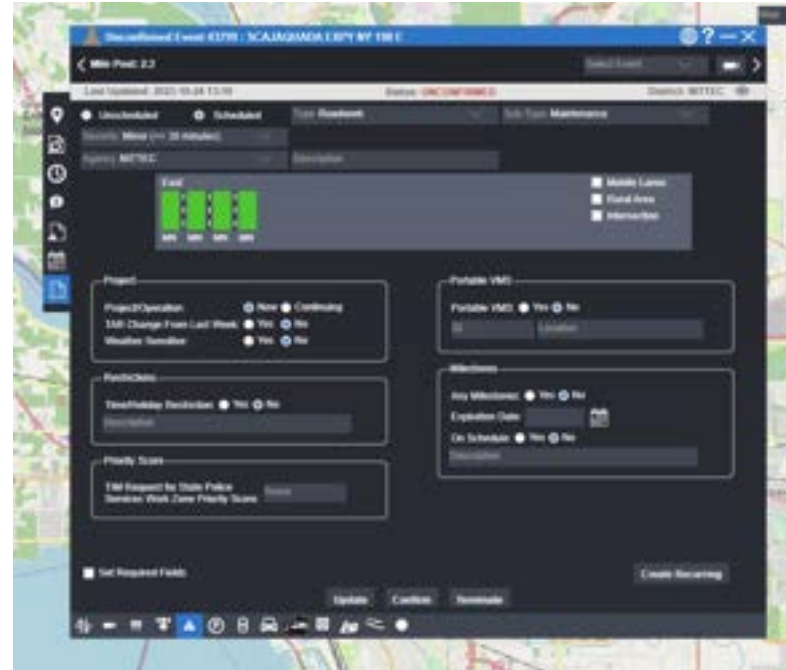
Unconfirmed Event #3799 : SCAJAQUADA EXPY WB 198 E

Mile Post: 2.2

Select Event

Last Updated: 2021-10-24 13:19

Status: UNCONFIRMED

District: NITTEC

Unscheduled

Scheduled

Type: Roadwork

Sub Type: Maintenance

Severity: Minor (<= 30 minutes)

Agency: NITTEC

Description

East

Mobile Lanes

Rural Area

Intersection

Project

Project/Operation: New Continuing

TAR Change From Last Week: Yes No

Weather Sensitive: Yes No

Portable VMS

Portable VMS: Yes No

ID

Location

Restrictions

Time/Holiday Restriction: Yes No

Description

Milestones

Any Milestones: Yes No

Expiration Date:

On Schedule: Yes No

Description

Priority Score

TIM Request for State Police Services Work Zone Priority Score

Score

Set Required Fields

Create Recurring

Update

Confirm

Terminate